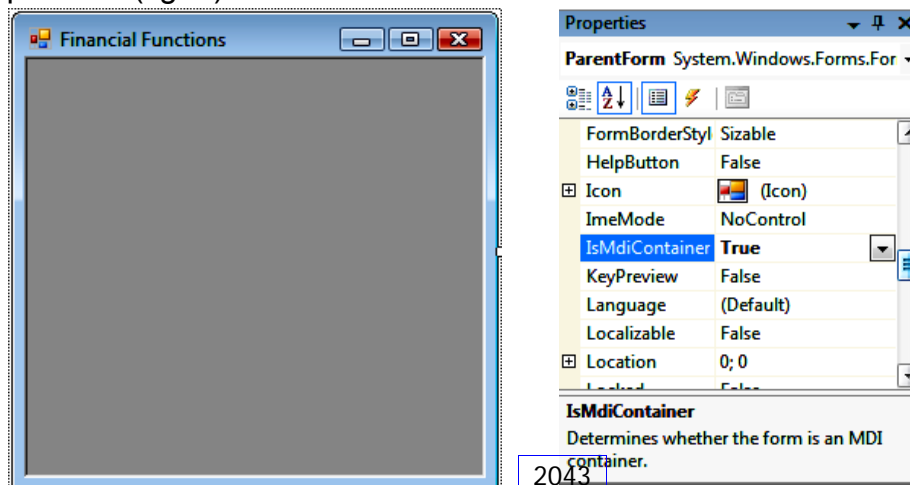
Financial Functions

Properties

ParentForm System.Windows.Forms.For

| | |
|---|---|
| FormBorderStyl | Sizable |
| HelpButton | False |
| ⊞ Icon | (Icon) |
| ImeMode | NoControl |
| IsMdiContainer | True |
| KeyPreview | False |
| Language | (Default) |
| Localizable | False |
| ⊞ Location | 0; 0 |
| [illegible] | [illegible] |

IsMdiContainer

Determines whether the form is an MDI container.

2043